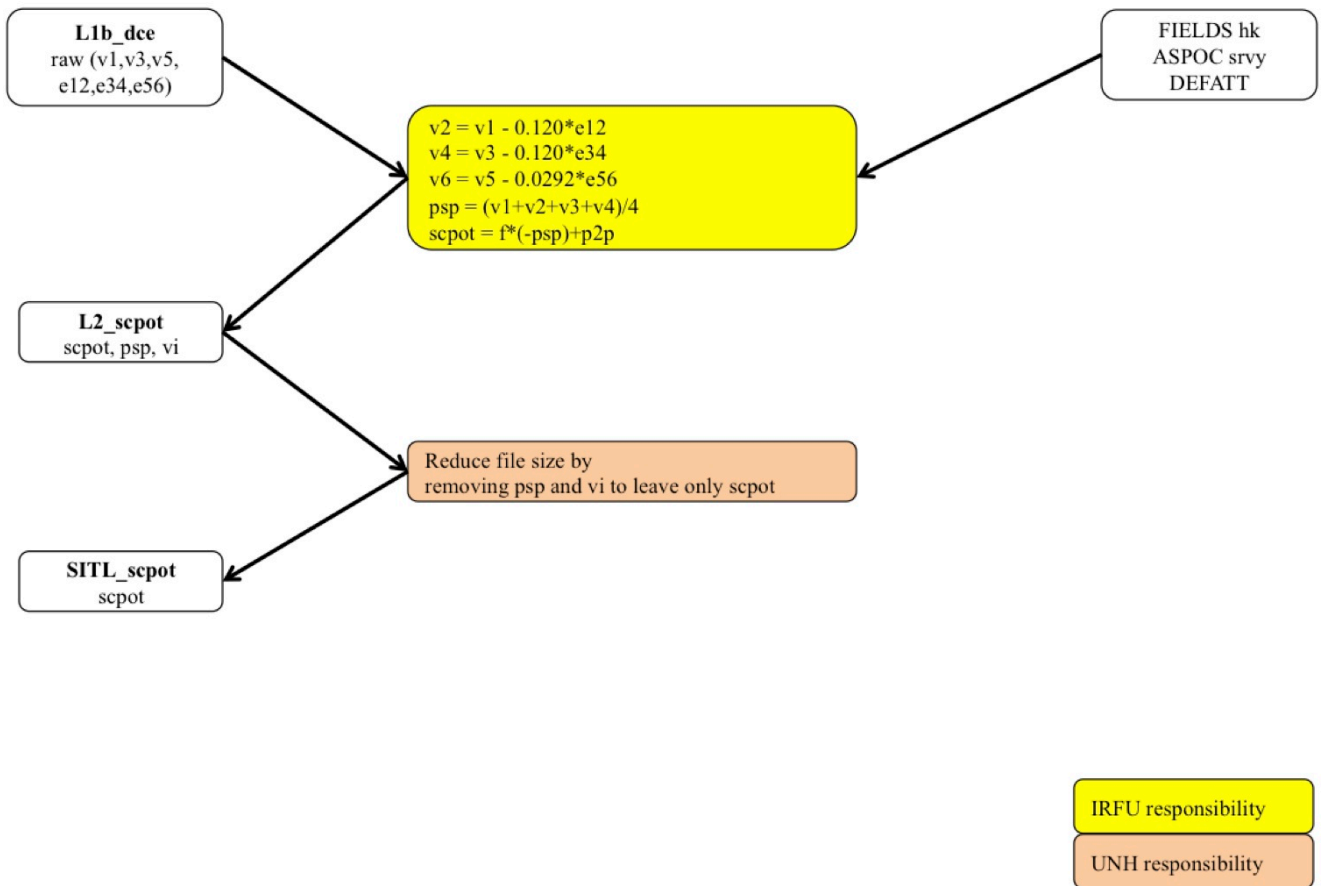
L1b_dce
raw (v1,v3,v5, e12,e34,e56)

FIELDS hk
ASPOC srvy
DEFATT

v2 = v1 - 0.120*e12
v4 = v3 - 0.120*e34
v6 = v5 - 0.0292*e56
psp = (v1+v2+v3+v4)/4
scpot = f*(-psp)+p2p

L2_scpot
scpot, psp, vi

Reduce file size by
removing psp and vi to leave only scpot

SITL_scpot
scpot

IRFU responsibility

UNH responsibility